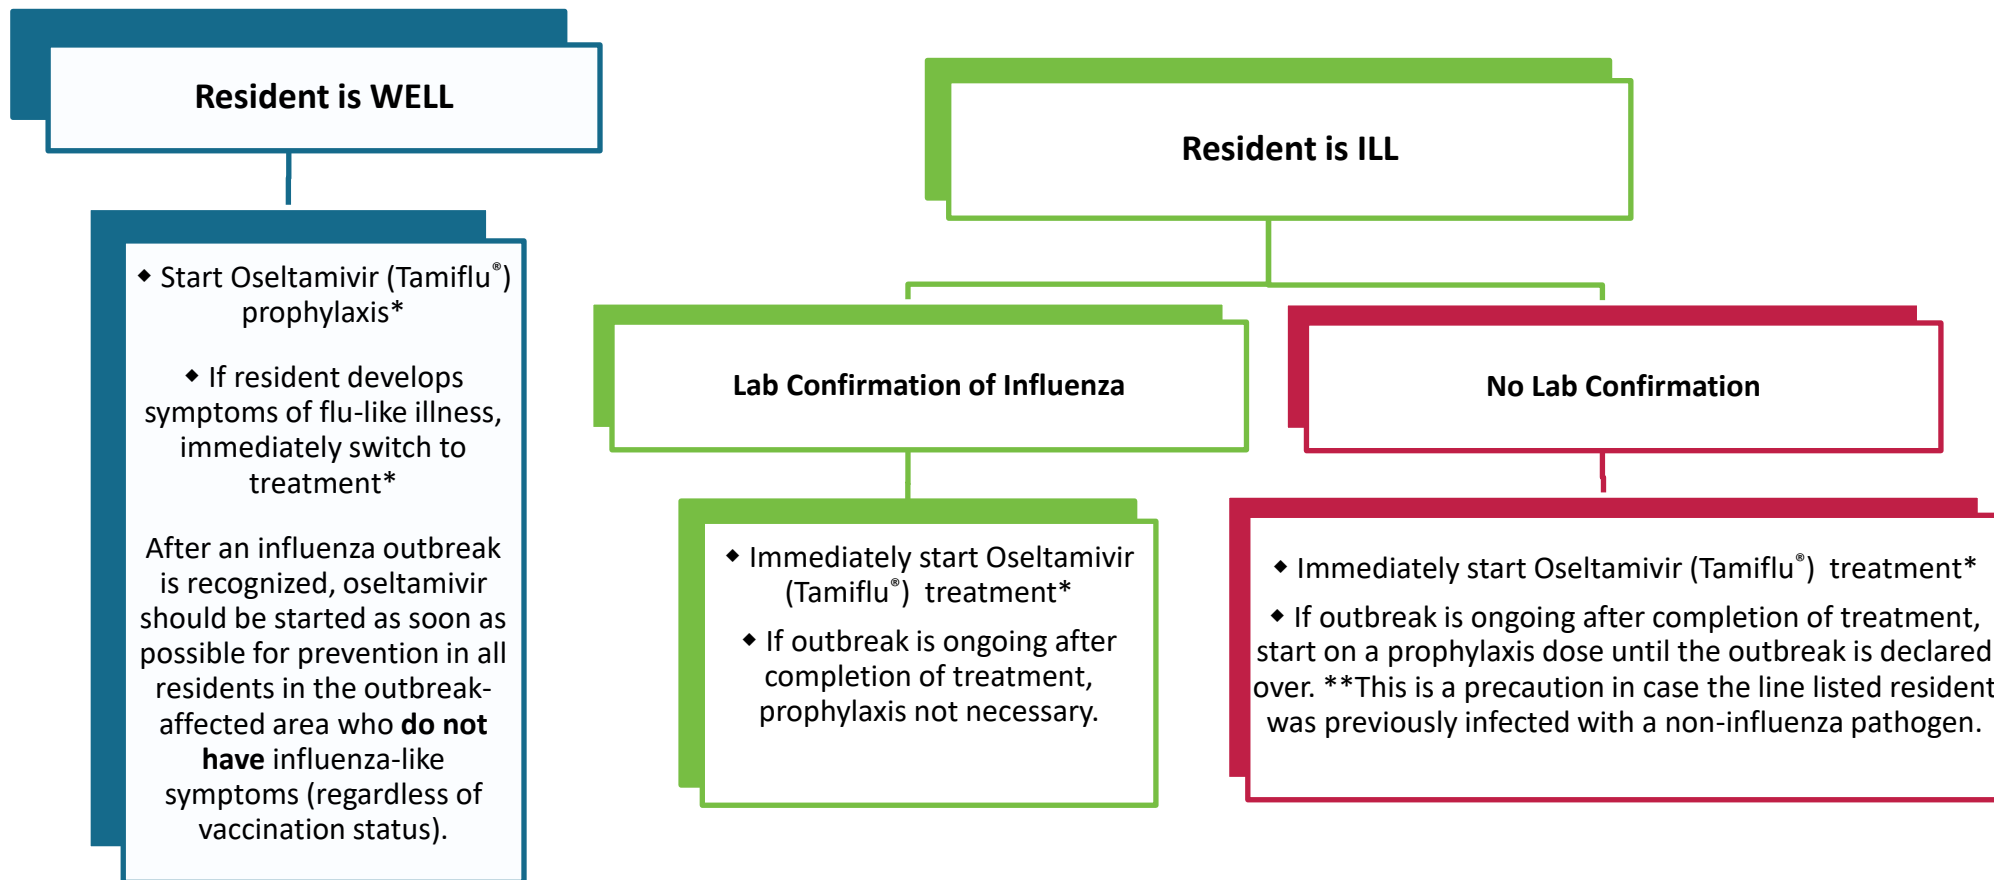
Resident is WELL

◆ Start Oseltamivir (Tamiflu®) prophylaxis*

◆ If resident develops symptoms of flu-like illness, immediately switch to treatment*

After an influenza outbreak is recognized, oseltamivir should be started as soon as possible for prevention in all residents in the outbreak-affected area who **do not have** influenza-like symptoms (regardless of vaccination status).

Resident is ILL

Lab Confirmation of Influenza

◆ Immediately start Oseltamivir (Tamiflu®) treatment*

◆ If outbreak is ongoing after completion of treatment, prophylaxis not necessary.

No Lab Confirmation

◆ Immediately start Oseltamivir (Tamiflu®) treatment*

◆ If outbreak is ongoing after completion of treatment, start on a prophylaxis dose until the outbreak is declared over. **This is a precaution in case the line listed resident was previously infected with a non-influenza pathogen.